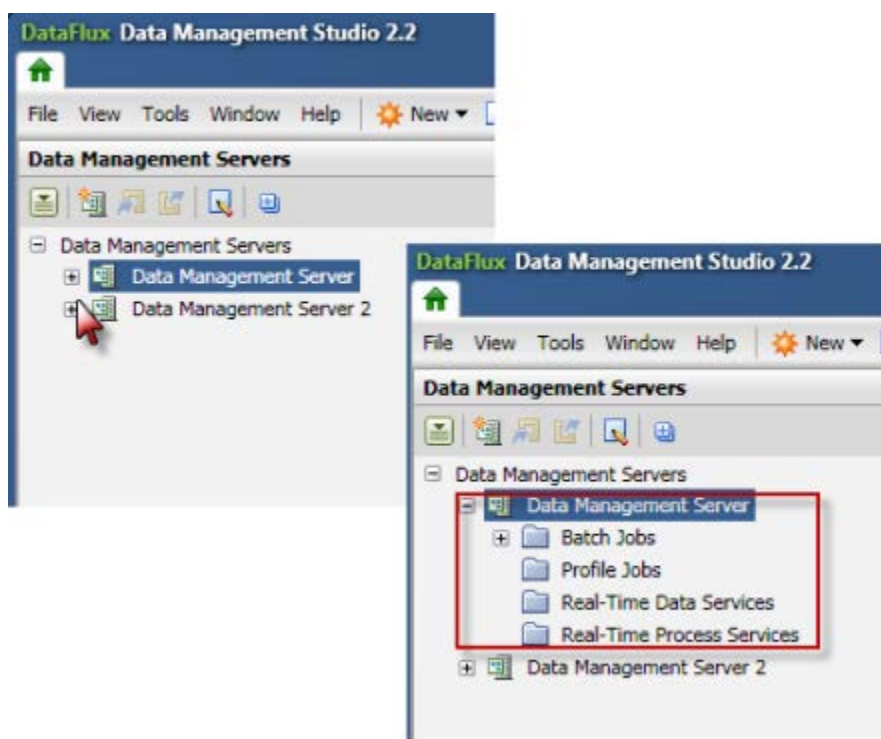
DataFlux Data Management Studio 2.2

File View Tools Window Help New

Data Management Servers

Data Management Servers
Data Management Server
Data Management Server 2

DataFlux Data Management Studio 2.2

File View Tools Window Help New

Data Management Servers

Data Management Servers
Data Management Server
Batch Jobs
Profile Jobs
Real-Time Data Services
Real-Time Process Services
Data Management Server 2